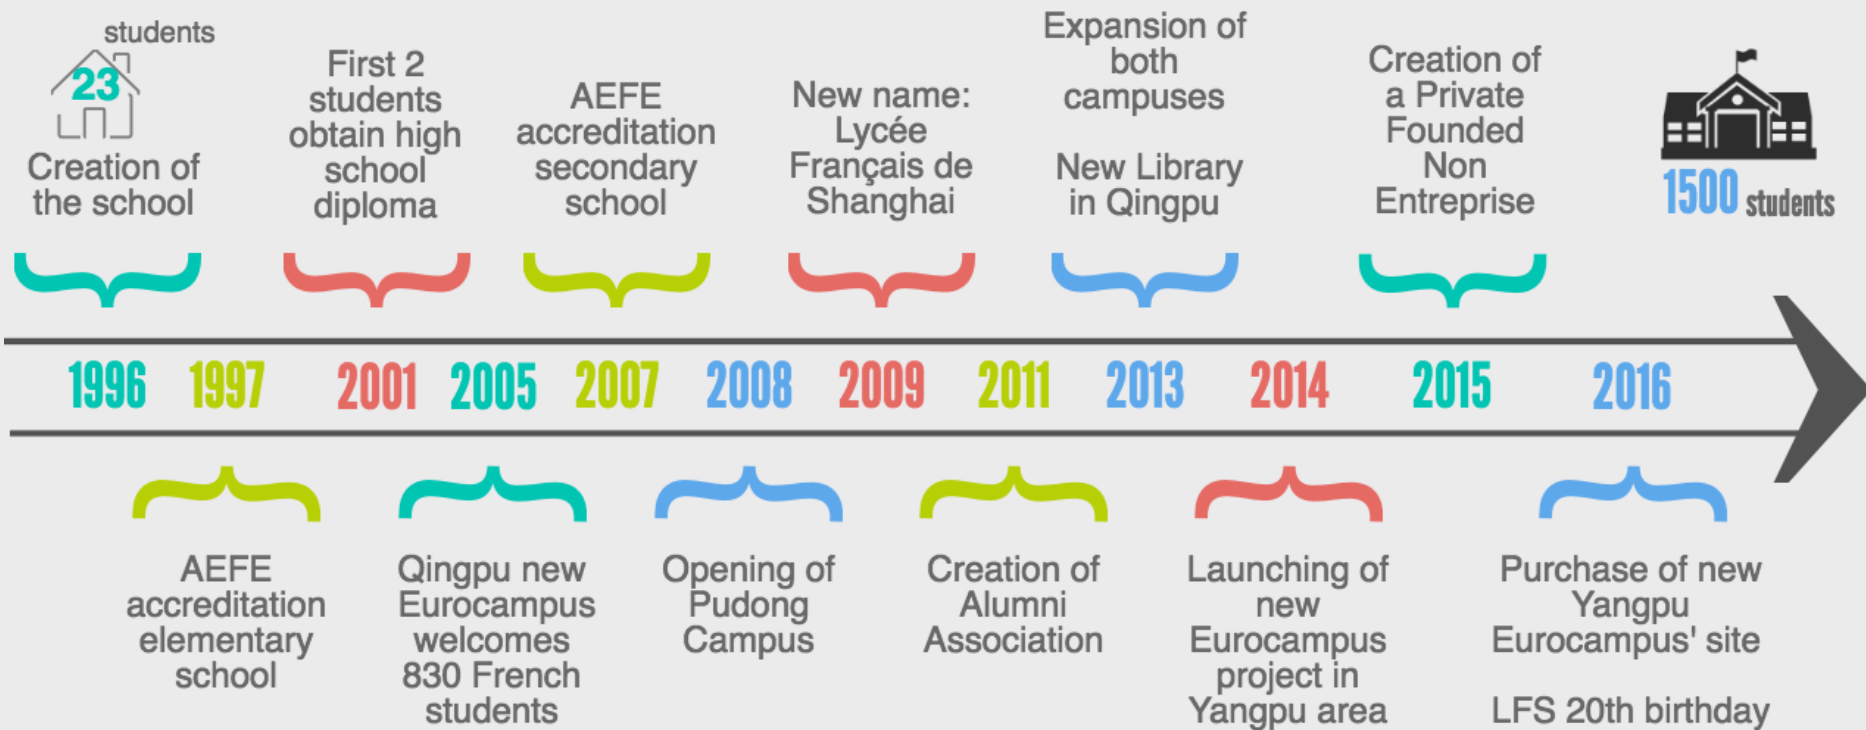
23 students

Creation of the school

First 2 students obtain high school diploma

AEFE accreditation secondary school

New name: Lycée Français de Shanghai

Expansion of both campuses

New Library in Qingpu

Creation of a Private Founded Non Entreprise

1500 students

1996 1997 2001 2005 2007 2008 2009 2011 2013 2014 2015 2016

AEFE accreditation elementary school

Qingpu new Eurocampus welcomes 830 French students

Opening of Pudong Campus

Creation of Alumni Association

Launching of new Eurocampus project in Yangpu area

Purchase of new Yangpu Eurocampus' site

LFS 20th birthday